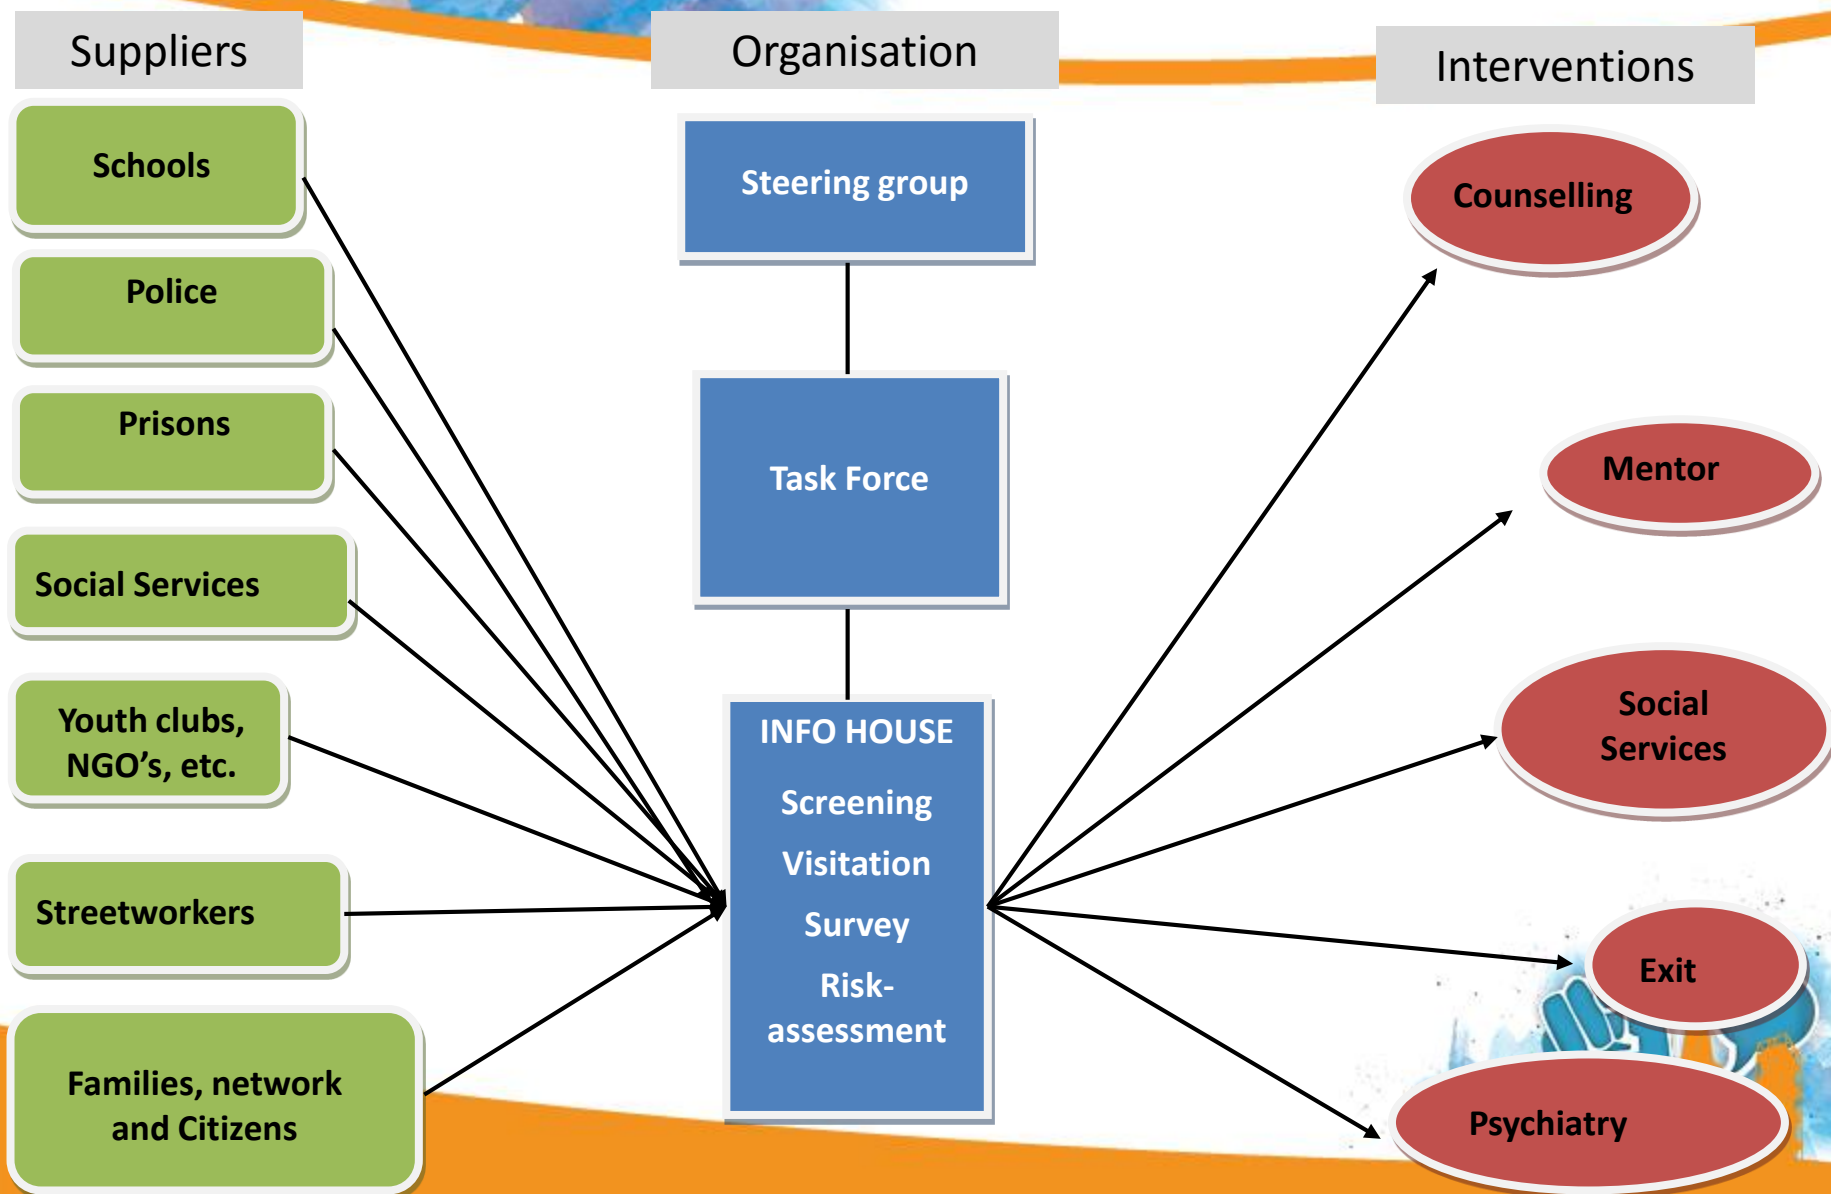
Suppliers

Organisation

Interventions

Schools

Police

Prisons

Social Services

Youth clubs, NGO's, etc.

Streetworkers

Families, network and Citizens

Steering group

Task Force

INFO HOUSE

Screening

Visitation

Survey

Risk-assessment

Counselling

Mentor

Social Services

Exit

Psychiatry